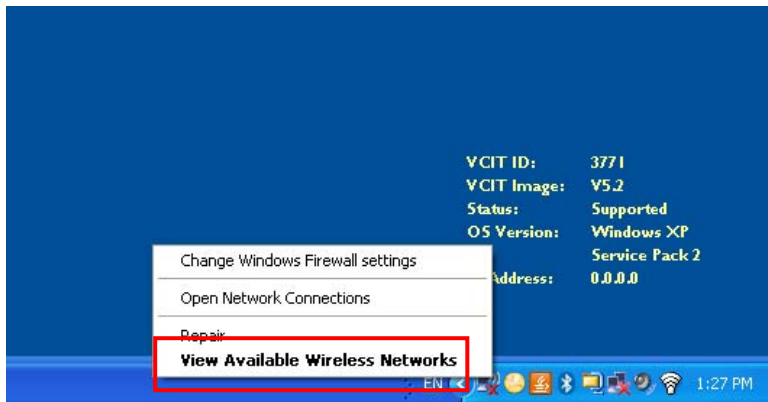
| VCIT ID: | 3771 |
|---|---|
| VCIT Image: | V5.2 |
| Status: | Supported |
| OS Version: | Windows XP Service Pack 2 |
| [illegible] Address: | 0.0.0.0 |

Change Windows Firewall settings

Open Network Connections

Repair

View Available Wireless Networks

EN

1:27 PM